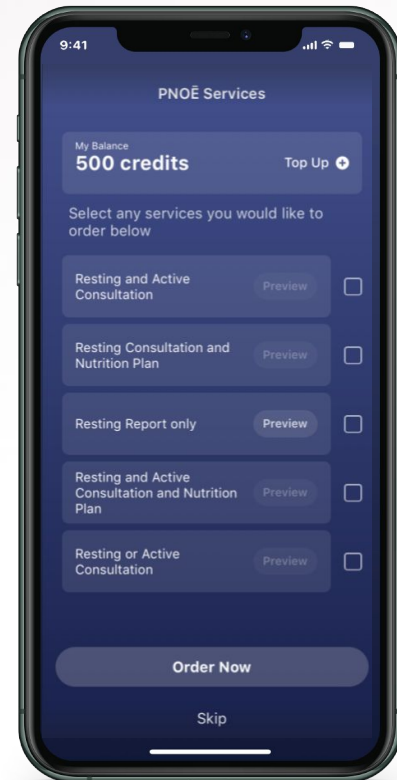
9:41

PNOË Services

My Balance
500 credits

Top Up

Select any services you would like to order below

Resting and Active Consultation
Preview

Resting Consultation and Nutrition Plan
Preview

Resting Report only
Preview

Resting and Active Consultation and Nutrition Plan
Preview

Resting or Active Consultation
Preview

Order Now

Skip